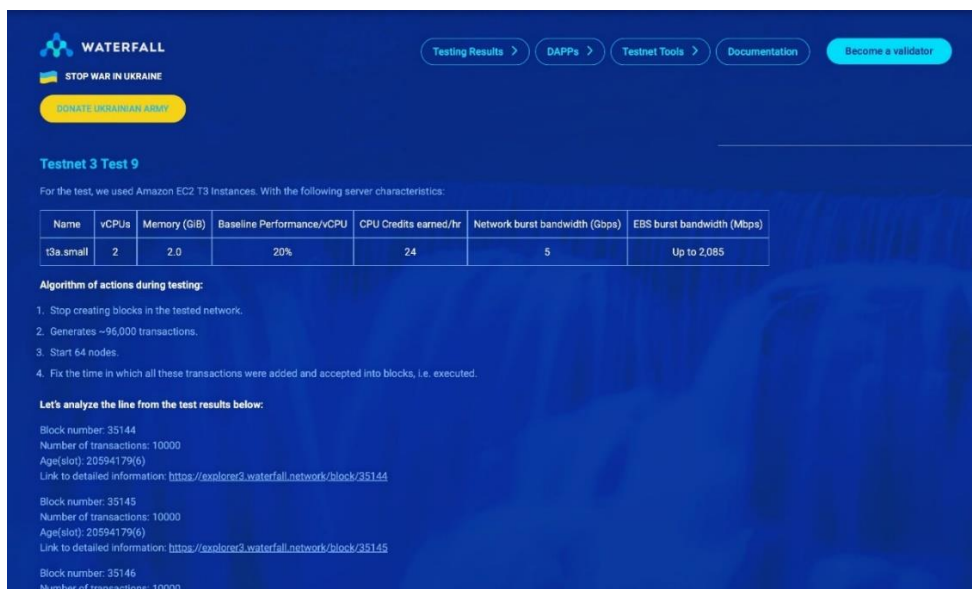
WATERFALL

STOP WAR IN UKRAINE

DONATE UKRAINIAN ARMY

Testing Results > DAPPs > Testnet Tools > Documentation Become a validator

Testnet 3 Test 9

For the test, we used Amazon EC2 T3 Instances. With the following server characteristics:

| Name | vCPUs | Memory (GiB) | Baseline Performance/vCPU | CPU Credits earned/hr | Network burst bandwidth (Gbps) | EBS burst bandwidth (Mbps) |
|---|---|---|---|---|---|---|
| t3a.small | 2 | 2.0 | 20% | 24 | 5 | Up to 2,085 |

Algorithm of actions during testing:

1. Stop creating blocks in the tested network.
2. Generates ~96,000 transactions.
3. Start 64 nodes.
4. Fix the time in which all these transactions were added and accepted into blocks, i.e. executed.

Let's analyze the line from the test results below:

Block number: 35144
Number of transactions: 10000
Age(slot): 20594179(6)
Link to detailed information: https://explorer3.waterfall.network/block/35144

Block number: 35145
Number of transactions: 10000
Age(slot): 20594179(6)
Link to detailed information: https://explorer3.waterfall.network/block/35145

Block number: 35146
Number of transactions: 10000